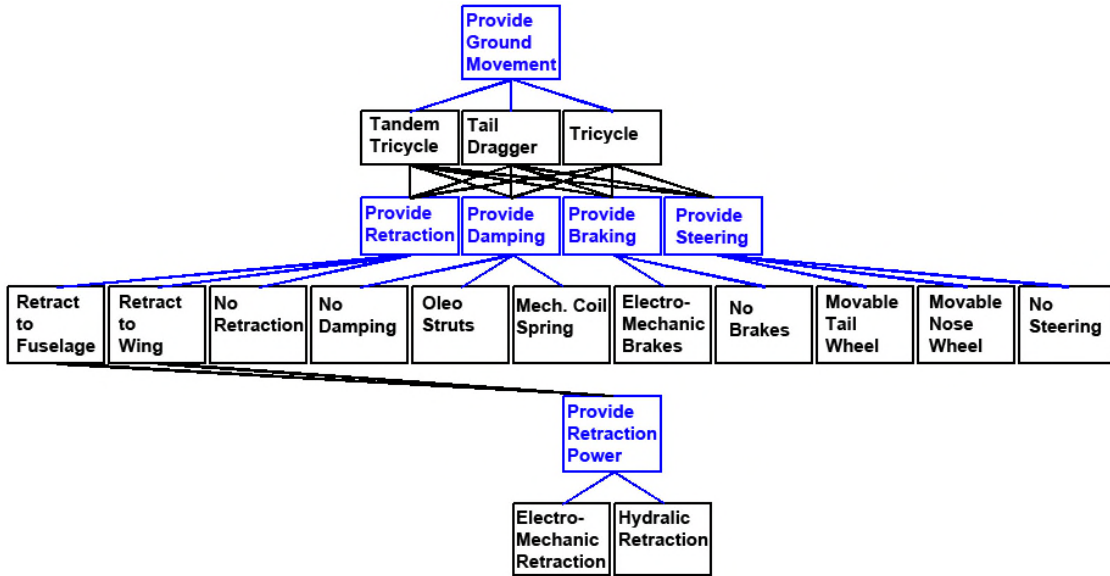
Provide Ground Movement

Tandem Tricycle

Tail Dragger

Tricycle

Provide Retraction

Provide Damping

Provide Braking

Provide Steering

Retract to Fuselage

Retract to Wing

No Retraction

No Damping

Oleo Struts

Mech. Coil Spring

Electro-Mechanic Brakes

No Brakes

Movable Tail Wheel

Movable Nose Wheel

No Steering

Provide Retraction Power

Electro-Mechanic Retraction

Hydralic Retraction